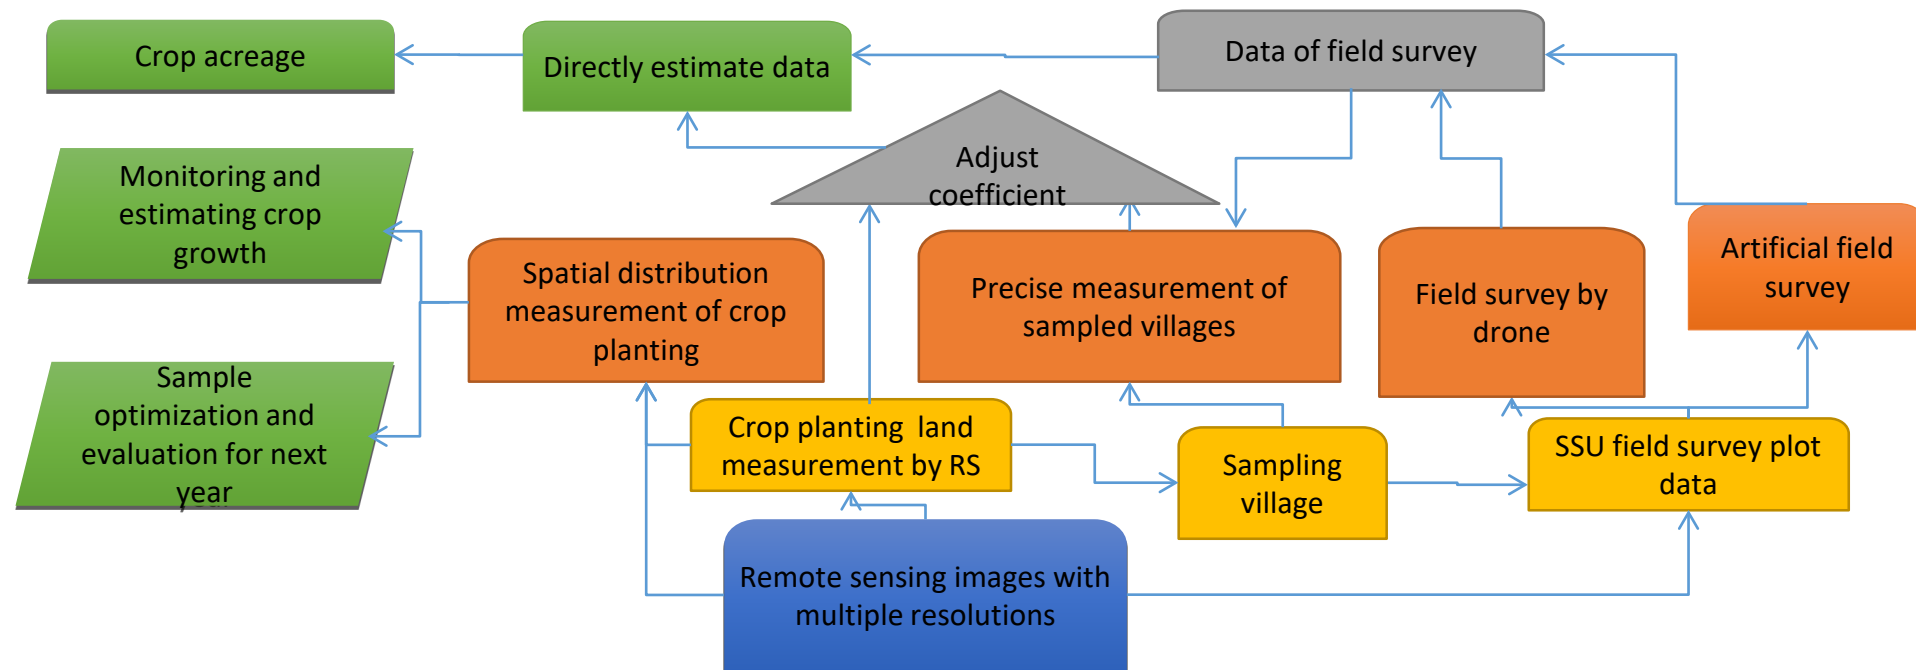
Crop acreage

Directly estimate data

Data of field survey

Adjust coefficient

Monitoring and estimating crop growth

Spatial distribution measurement of crop planting

Precise measurement of sampled villages

Field survey by drone

Artificial field survey

Sample optimization and evaluation for next year

Crop planting land measurement by RS

Sampling village

SSU field survey plot data

Remote sensing images with multiple resolutions